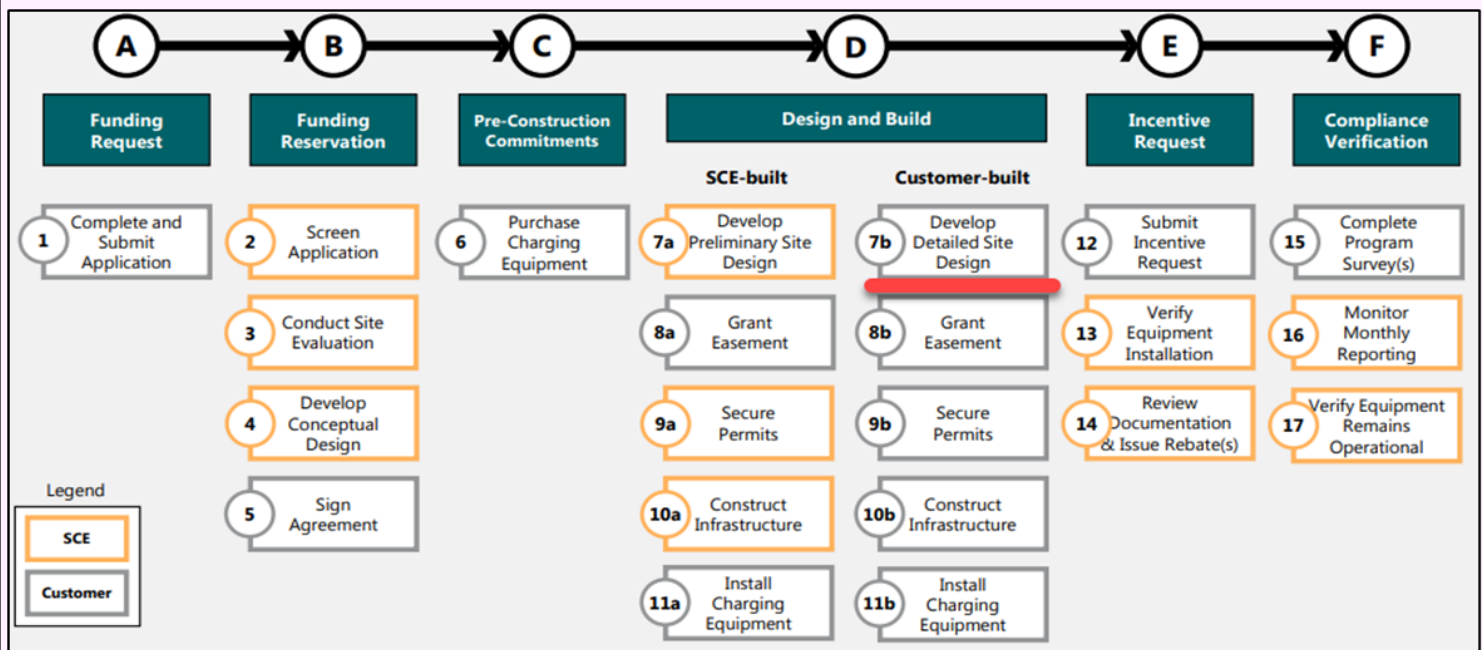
A B C D E F

Funding Request

1 Complete and Submit Application

Funding Reservation

2 Screen Application

3 Conduct Site Evaluation

4 Develop Conceptual Design

5 Sign Agreement

Pre-Construction Commitments

6 Purchase Charging Equipment

Design and Build

SCE-built

7a Develop Preliminary Site Design

8a Grant Easement

9a Secure Permits

10a Construct Infrastructure

11a Install Charging Equipment

Customer-built

7b Develop Detailed Site Design

8b Grant Easement

9b Secure Permits

10b Construct Infrastructure

11b Install Charging Equipment

Incentive Request

12 Submit Incentive Request

13 Verify Equipment Installation

14 Review Documentation & Issue Rebate(s)

Compliance Verification

15 Complete Program Survey(s)

16 Monitor Monthly Reporting

17 Verify Equipment Remains Operational

Legend

SCE

Customer